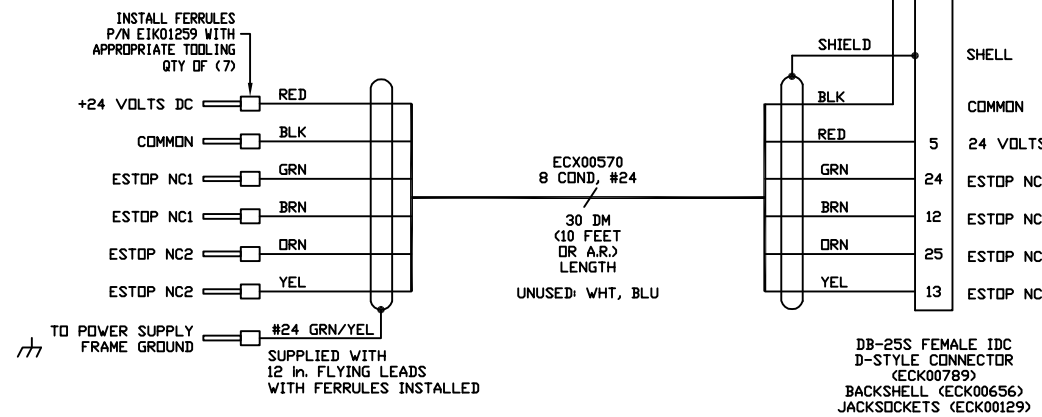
INSTALL FERRULES
P/N EIK01259 WITH
APPROPRIATE TOOLING
QTY OF (7)

+24 VOLTS DC
RED
COMMON
BLK
ESTOP NC1
GRN
ESTOP NC1
BRN
ESTOP NC2
ORN
ESTOP NC2
YEL
TO POWER SUPPLY
FRAME GROUND
#24 GRN/YEL

SUPPLIED WITH
12 In. FLYING LEADS
WITH FERRULES INSTALLED

ECX00570
8 COND, #24

30 DM
(10 FEET
OR A.R.)
LENGTH

UNUSED: WHT, BLU

SHIELD
SHELL
BLK
COMMON
RED
5
24 VOLTS
GRN
24
ESTOP NC
BRN
12
ESTOP NC
ORN
25
ESTOP NC
YEL
13
ESTOP NC

DB-25S FEMALE IDC
D-STYLE CONNECTOR
(ECK00789)
BACKSHELL (ECK00656)
JACKSOCKETS (ECK00129)